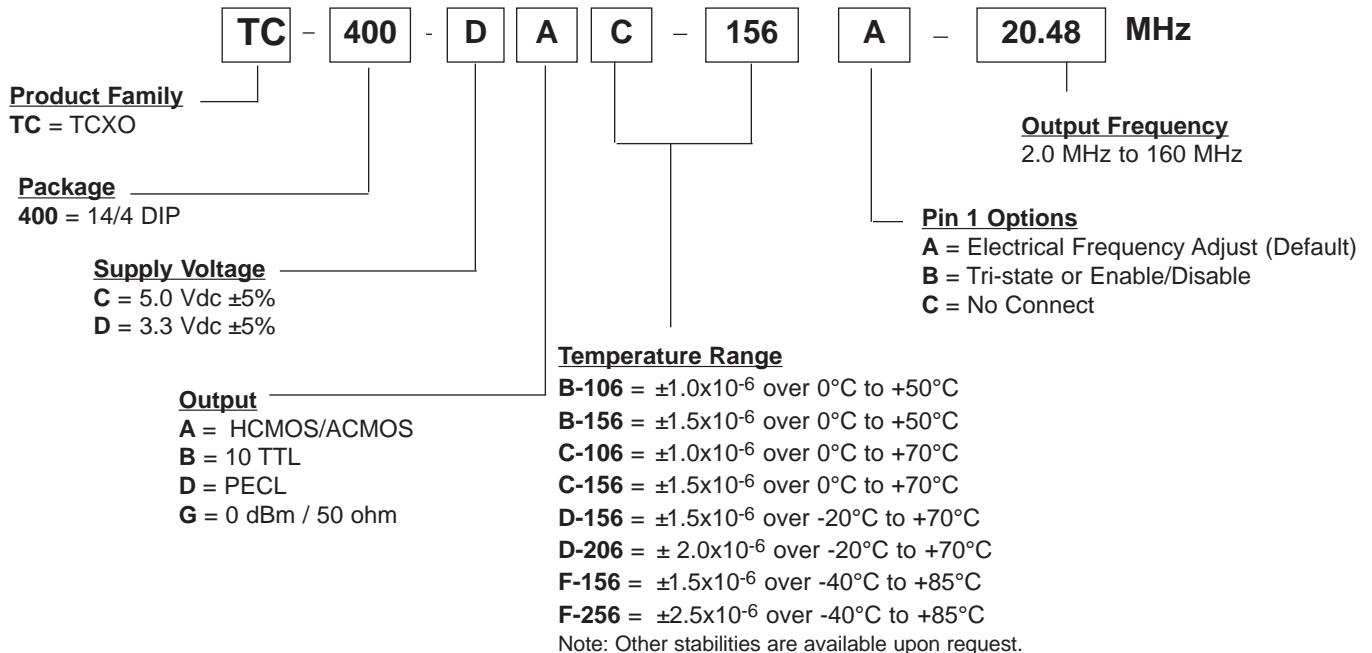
TC - 400 - D A C - 156 A - 20.48 MHz

Product Family
TC = TCXO

Package
400 = 14/4 DIP

Supply Voltage
C = 5.0 Vdc ±5%
D = 3.3 Vdc ±5%

Output
A = HCMOS/ACMOS
B = 10 TTL
D = PECL
G = 0 dBm / 50 ohm

Temperature Range
B-106 = ±1.0x$10^{-6}$ over 0°C to +50°C
B-156 = ±1.5x$10^{-6}$ over 0°C to +50°C
C-106 = ±1.0x$10^{-6}$ over 0°C to +70°C
C-156 = ±1.5x$10^{-6}$ over 0°C to +70°C
D-156 = ±1.5x$10^{-6}$ over -20°C to +70°C
D-206 = ± 2.0x$10^{-6}$ over -20°C to +70°C
F-156 = ±1.5x$10^{-6}$ over -40°C to +85°C
F-256 = ±2.5x$10^{-6}$ over -40°C to +85°C
Note: Other stabilities are available upon request.

Output Frequency
2.0 MHz to 160 MHz

Pin 1 Options
A = Electrical Frequency Adjust (Default)
B = Tri-state or Enable/Disable
C = No Connect